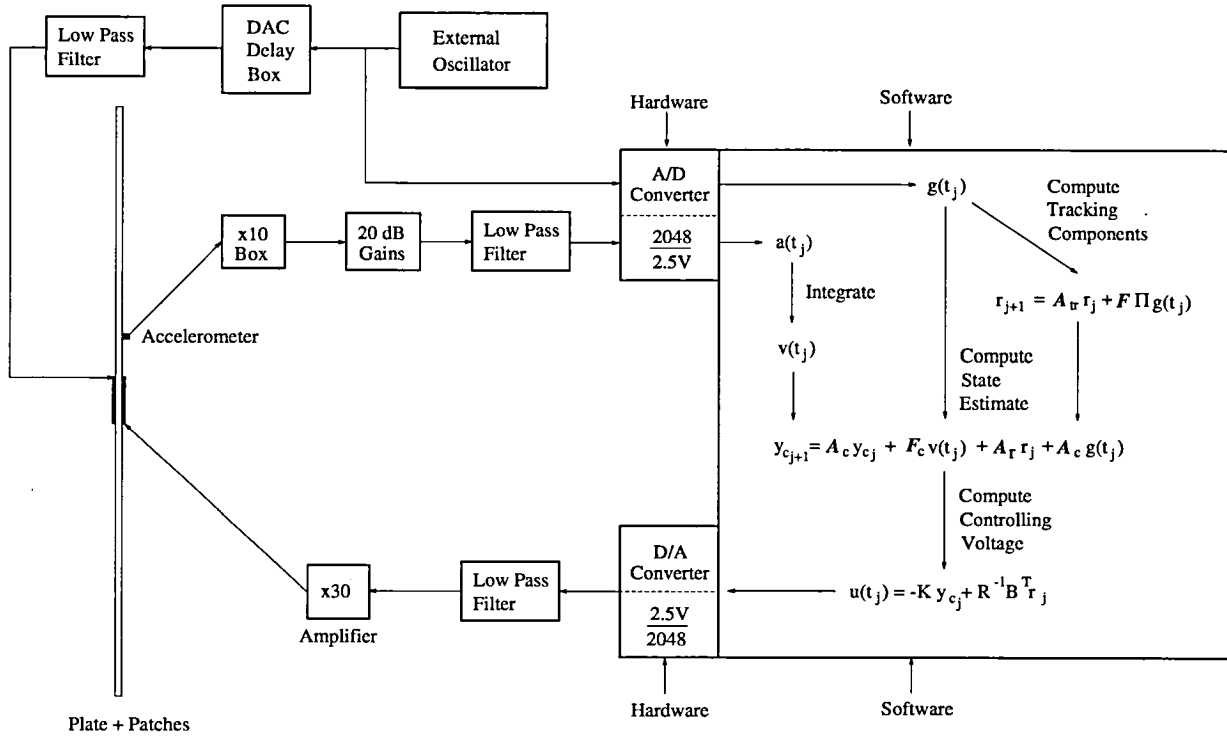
Low Pass Filter

DAC Delay Box

External Oscillator

Hardware

Software

A/D Converter

$\frac{2048}{2.5V}$

$g(t_j)$

Compute Tracking Components

x10 Box

20 dB Gains

Low Pass Filter

$a(t_j)$

Integrate

$r_{j+1} = A_{tr} r_j + F \Pi g(t_j)$

Accelerometer

$v(t_j)$

Compute State Estimate

$y_{c_{j+1}} = A_c y_{c_j} + F_c v(t_j) + A_r r_j + A_c g(t_j)$

Compute Controlling Voltage

D/A Converter

$\frac{2.5V}{2048}$

x30

Amplifier

Low Pass Filter

$u(t_j) = -K y_{c_j} + R^{-1} B^T r_j$

Plate + Patches

Hardware

Software